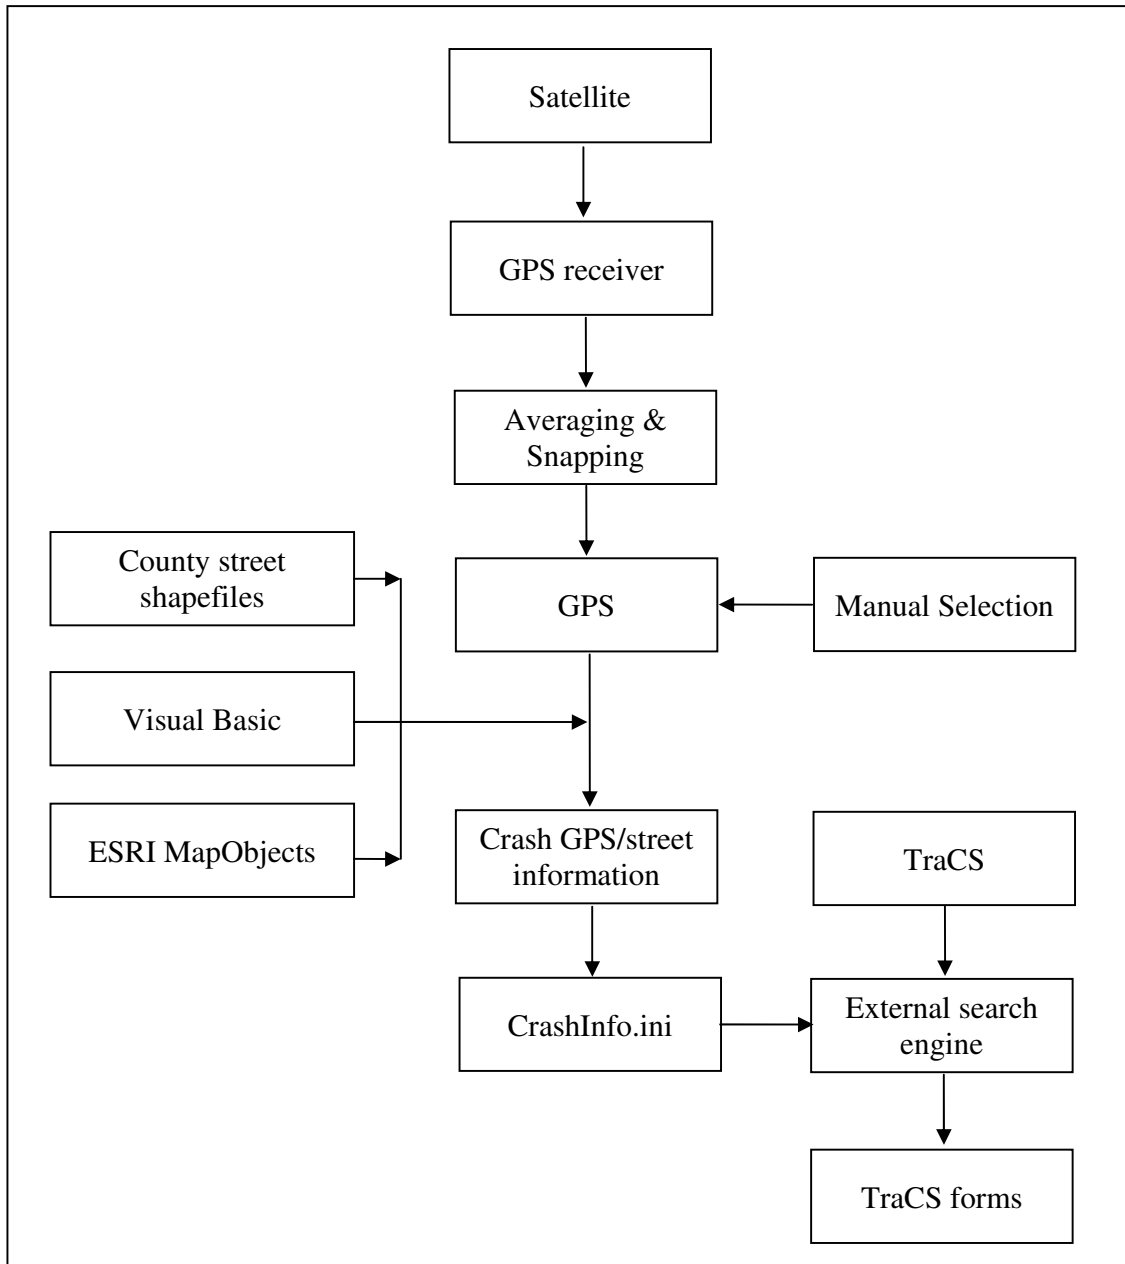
Satellite

GPS receiver

Averaging & Snapping

County street shapefiles

GPS

Manual Selection

Visual Basic

ESRI MapObjects

Crash GPS/street information

TraCS

CrashInfo.ini

External search engine

TraCS forms